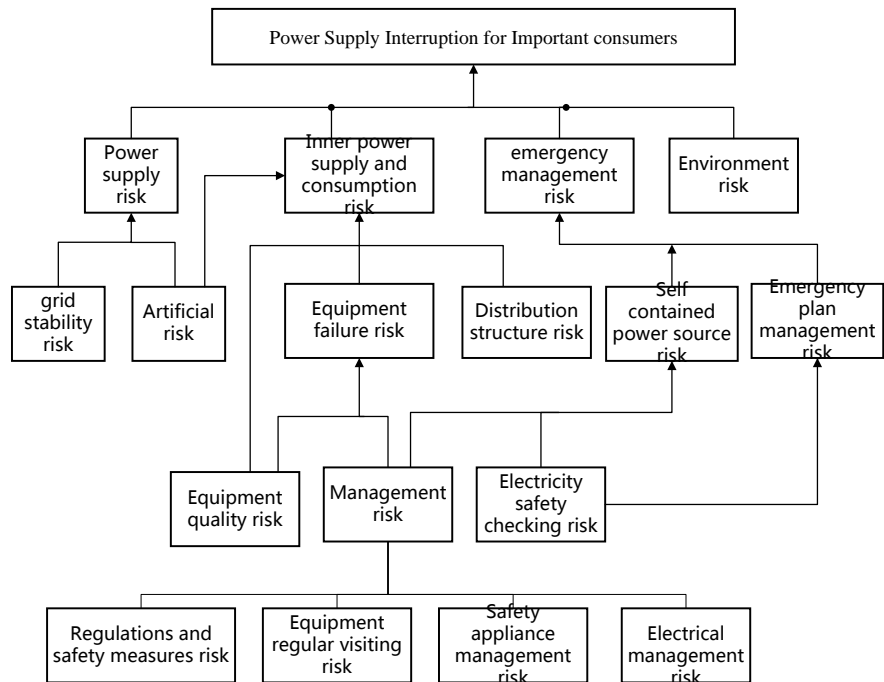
Power Supply Interruption for Important consumers

Power supply risk

Inner power supply and consumption risk

emergency management risk

Environment risk

grid stability risk

Artificial risk

Equipment failure risk

Distribution structure risk

Self contained power source risk

Emergency plan management risk

Equipment quality risk

Management risk

Electricity safety checking risk

Regulations and safety measures risk

Equipment regular visiting risk

Safety appliance management risk

Electrical management risk